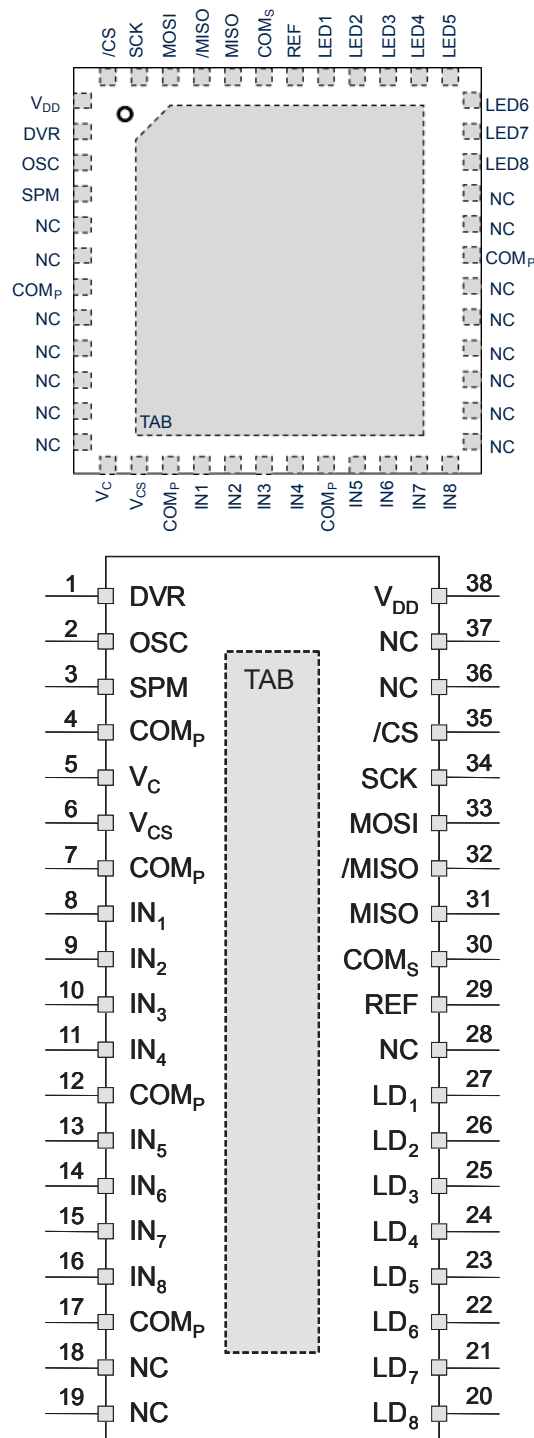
/CS SCK MOSI /MISO MISO $COM_S$ REF LED1 LED2 LED3 LED4 LED5

$V_{DD}$
DVR
OSC
SPM
NC
NC
$COM_P$
NC
NC
NC
NC
NC

TAB

LED6
LED7
LED8
NC
NC
$COM_P$
NC
NC
NC
NC
NC
NC

$V_C$ $V_{CS}$ $COM_P$ IN1 IN2 IN3 IN4 $COM_P$ IN5 IN6 IN7 IN8

1 DVR
2 OSC
3 SPM
4 $COM_P$
5 $V_C$
6 $V_{CS}$
7 $COM_P$
8 $IN_1$
9 $IN_2$
10 $IN_3$
11 $IN_4$
12 $COM_P$
13 $IN_5$
14 $IN_6$
15 $IN_7$
16 $IN_8$
17 $COM_P$
18 NC
19 NC

TAB

38 $V_{DD}$
37 NC
36 NC
35 /CS
34 SCK
33 MOSI
32 /MISO
31 MISO
30 $COM_S$
29 REF
28 NC
27 $LD_1$
26 $LD_2$
25 $LD_3$
24 $LD_4$
23 $LD_5$
22 $LD_6$
21 $LD_7$
20 $LD_8$